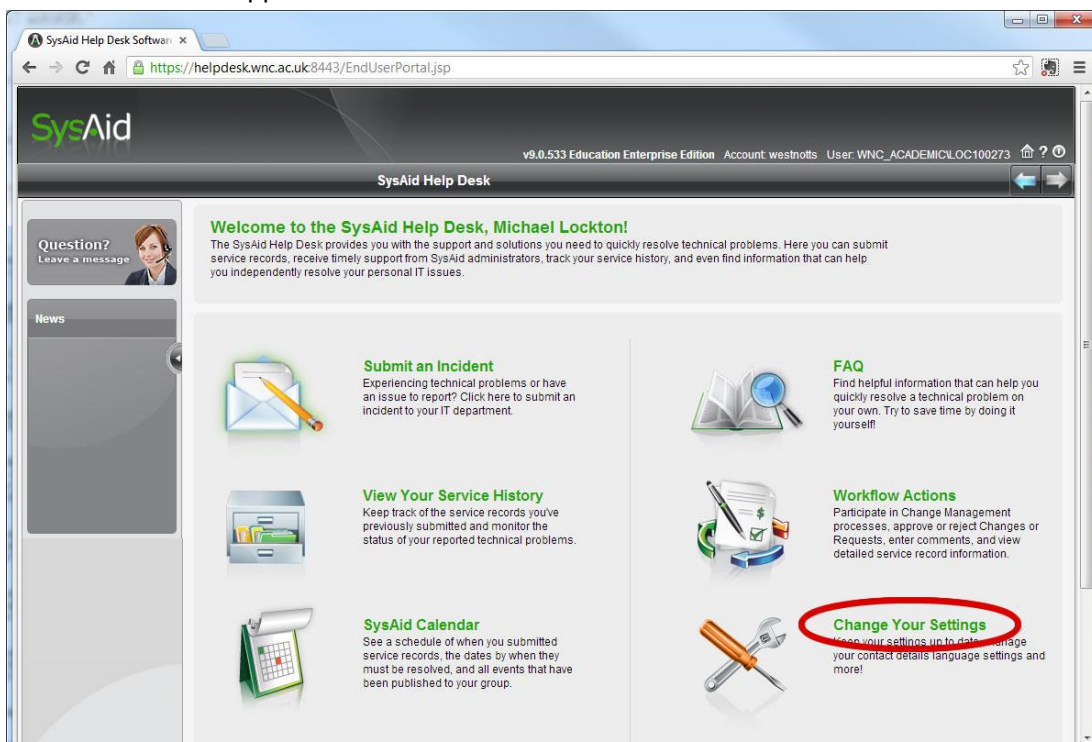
SysAid Help Desk Softwa ×

https://helpdesk.wnc.ac.uk:8443/EndUserPortal.jsp

SysAid

v9.0.533 Education Enterprise Edition Account: westnotts User: WNC_ACADEMIC\LOC100273

SysAid Help Desk

Question?
Leave a message

News

Welcome to the SysAid Help Desk, Michael Lockton!
The SysAid Help Desk provides you with the support and solutions you need to quickly resolve technical problems. Here you can submit service records, receive timely support from SysAid administrators, track your service history, and even find information that can help you independently resolve your personal IT issues.

Submit an Incident
Experiencing technical problems or have an issue to report? Click here to submit an incident to your IT department.

FAQ
Find helpful information that can help you quickly resolve a technical problem on your own. Try to save time by doing it yourself!

View Your Service History
Keep track of the service records you've previously submitted and monitor the status of your reported technical problems.

Workflow Actions
Participate in Change Management processes, approve or reject Changes or Requests, enter comments, and view detailed service record information.

SysAid Calendar
See a schedule of when you submitted service records, the dates by when they must be resolved, and all events that have been published to your group.

Change Your Settings
Keep your settings up to date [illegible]anage your contact details language settings and more!